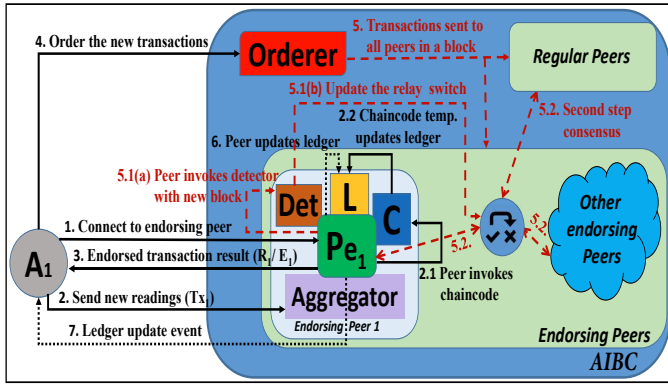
4. Order the new transactions

Orderer

5. Transactions sent to all peers in a block

Regular Peers

5.1(b) Update the relay switch

2.2 Chaincode temp. updates ledger

6. Peer updates ledger

5.2. Second step consensus

5.1(a) Peer invokes detector with new block

Det

L

C

Other endorsing Peers

1. Connect to endorsing peer

$A_1$

$Pe_1$

5.2.

5.2.

3. Endorsed transaction result ($R_1$/ $E_1$)

2.1 Peer invokes chaincode

2. Send new readings ($Tx_1$)

Aggregator

Endorsing Peer 1

7. Ledger update event

Endorsing Peers

AIBC